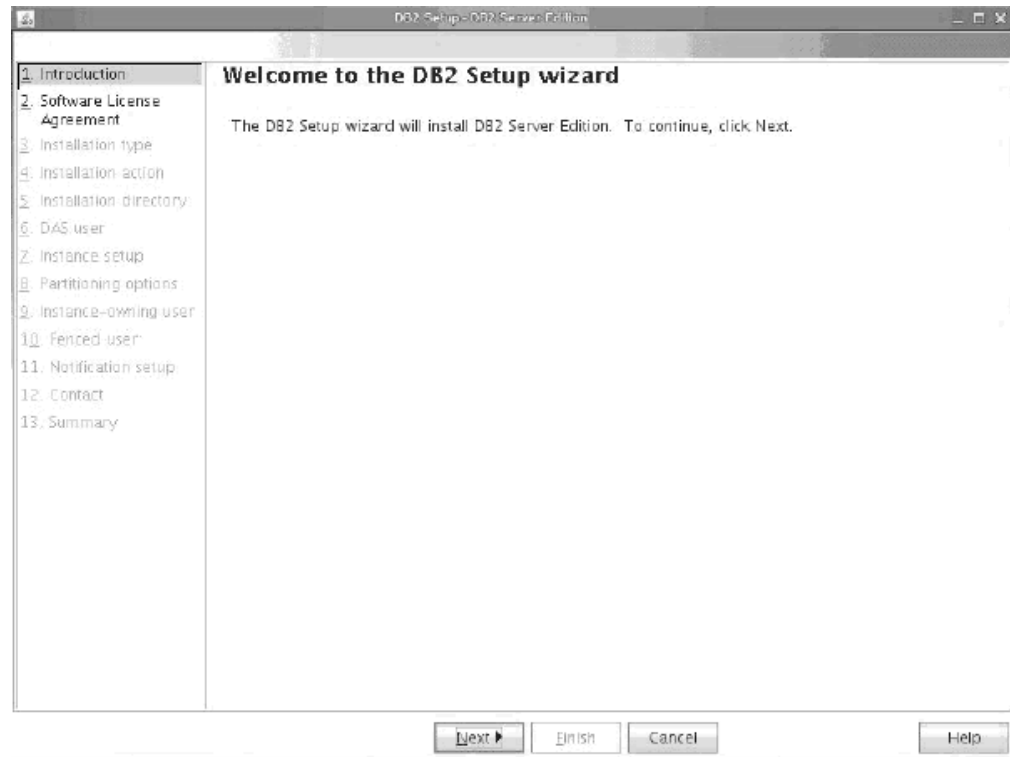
DB2 Setup - DB2 Server Edition

1. Introduction
2. Software License Agreement
3. Installation type
4. Installation action
5. Installation directory
6. DAS user
7. Instance setup
8. Partitioning options
9. Instance-owning user
10. Fenced user
11. Notification setup
12. Contact
13. Summary

Welcome to the DB2 Setup wizard

The DB2 Setup wizard will install DB2 Server Edition. To continue, click Next.

Next ▶ Finish Cancel Help